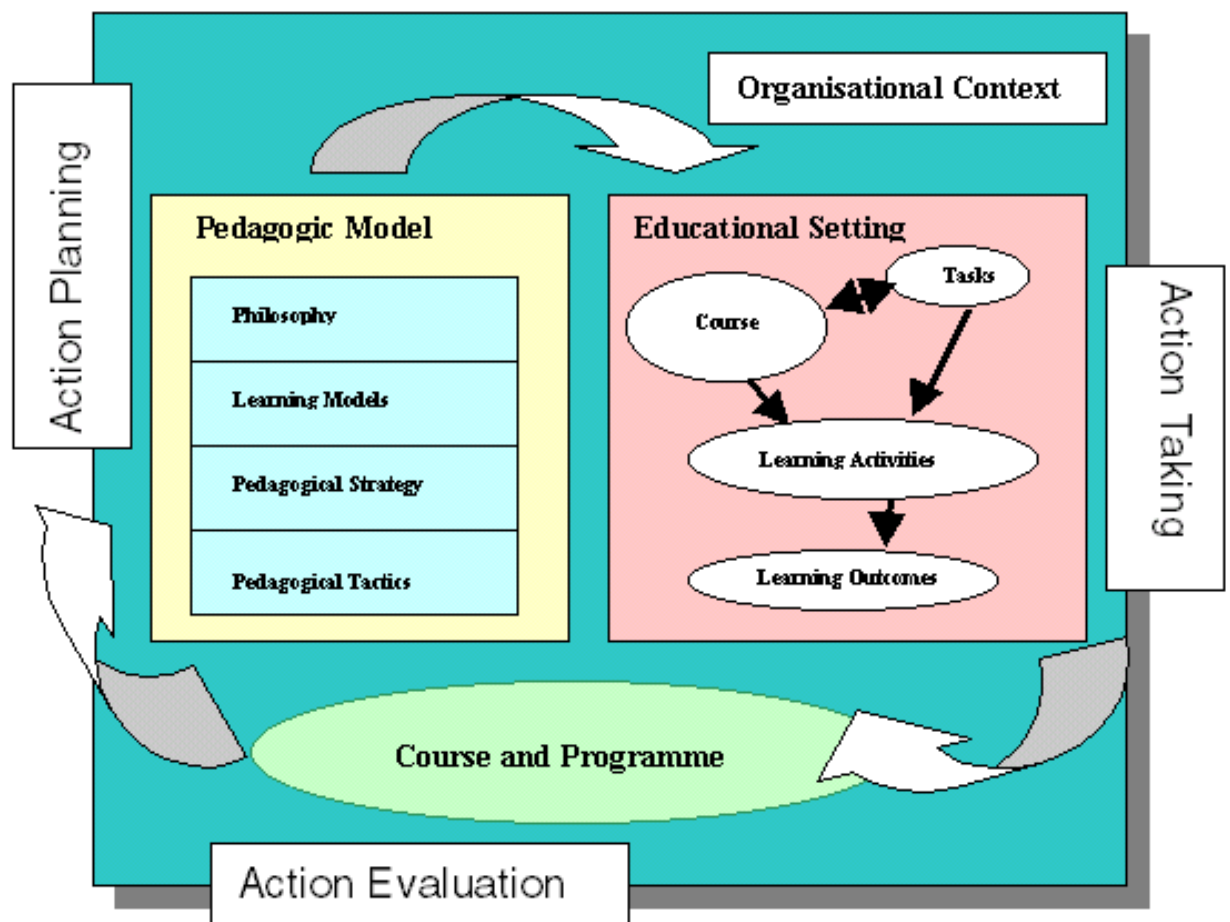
Organisational Context

Action Planning

Pedagogic Model

Philosophy

Learning Models

Pedagogical Strategy

Pedagogical Tactics

Educational Setting

Tasks

Course

Learning Activities

Learning Outcomes

Action Taking

Course and Programme

Action Evaluation